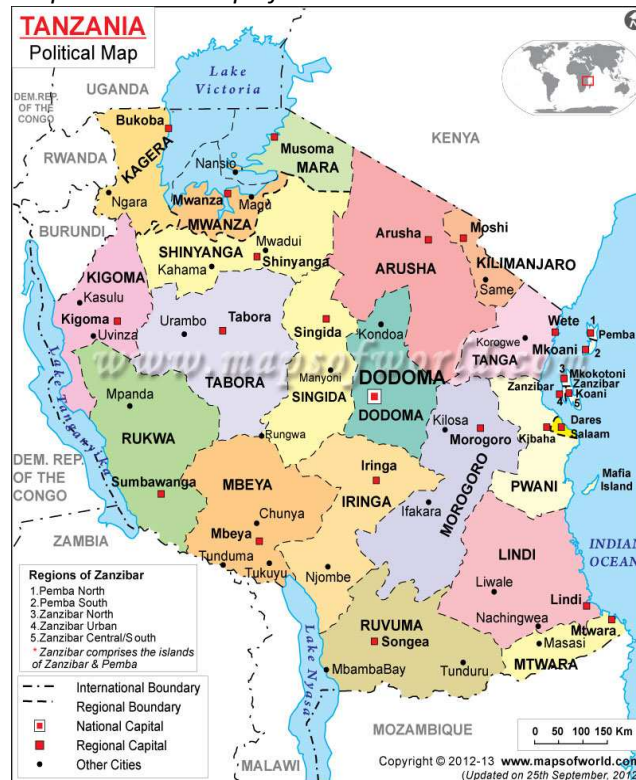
TANZANIA
Political Map

Lake Victoria
DEM.REP. OF THE CONGO
UGANDA
Bukoba
KAGERA
RWANDA
Nansio
Musoma
MARA
KENYA
Ngara
Mwanza
Magu
MWANZA
BURUNDI
Mwadui
SHINYANGA
Shinyanga
Kahama
Arusha
Moshi
ARUSHA
KILIMANJARO
Same
KIGOMA
Kasulu
Kigoma
Uvinza
Urambo
Tabora
Singida
Kondoa
Wete
Pemba
1
2
Mkoani
Korogwe
TANGA
Mpanda
TABORA
Manyoni
SINGIDA
DODOMA
DODOMA
Zanzibar
3
Mkokotoni
Zanzibar
Koani
4
5
Lake Tanganyika
Kilosa
Morogoro
Kibaha
Dares Salaam
RUKWA
Rungwa
DEM. REP. OF THE CONGO
Sumbawanga
MBEYA
Iringa
IRINGA
MOROGORO
PWANI
Mafia Island
Chunya
Ifakara
ZAMBIA
Mbeya
LINDI
INDIAN OCEAN
Tunduma
Tukuyu
Njombe
Liwale
Regions of Zanzibar
1.Pemba North
2.Pemba South
3.Zanzibar North
4.Zanzibar Urban
5.Zanzibar Central/South
* Zanzibar comprises the islands of Zanzibar & Pemba
Nachingwea
Lindi
RUVUMA
Songea
Mtwara
Masasi
MTWARA
Lake Nyasa
MbambaBay
Tunduru
International Boundary
Regional Boundary
National Capital
Regional Capital
Other Cities
MALAWI
MOZAMBIQUE
0 50 100 150 Km
Copyright © 2012-13 www.mapsofworld.com
(Updated on 25th September, 2012)
www.mapsofworld.com